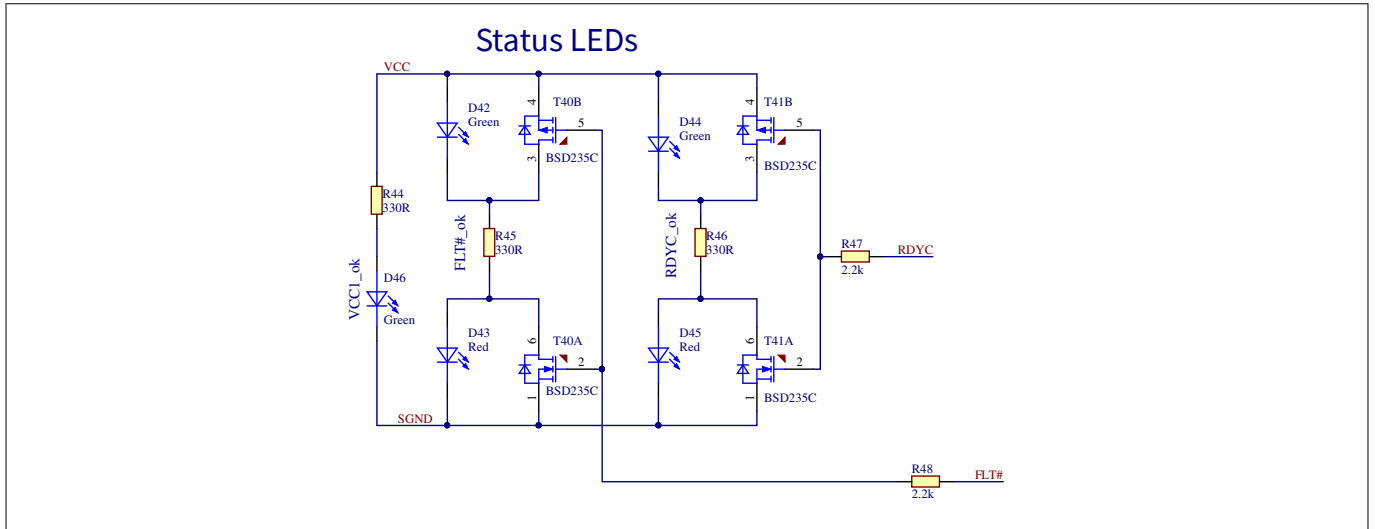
Status LEDs

VCC

D42
Green

T40B
4
5
3
BSD235C

D44
Green

T41B
4
5
3
BSD235C

R44
330R

VCC1_ok

D46
Green

FLT#_ok

R45
330R

RDYC_ok

R46
330R

R47
2.2k
RDYC

D43
Red

T40A
6
2
1
BSD235C

D45
Red

T41A
6
2
1
BSD235C

SGND

R48
2.2k
FLT#